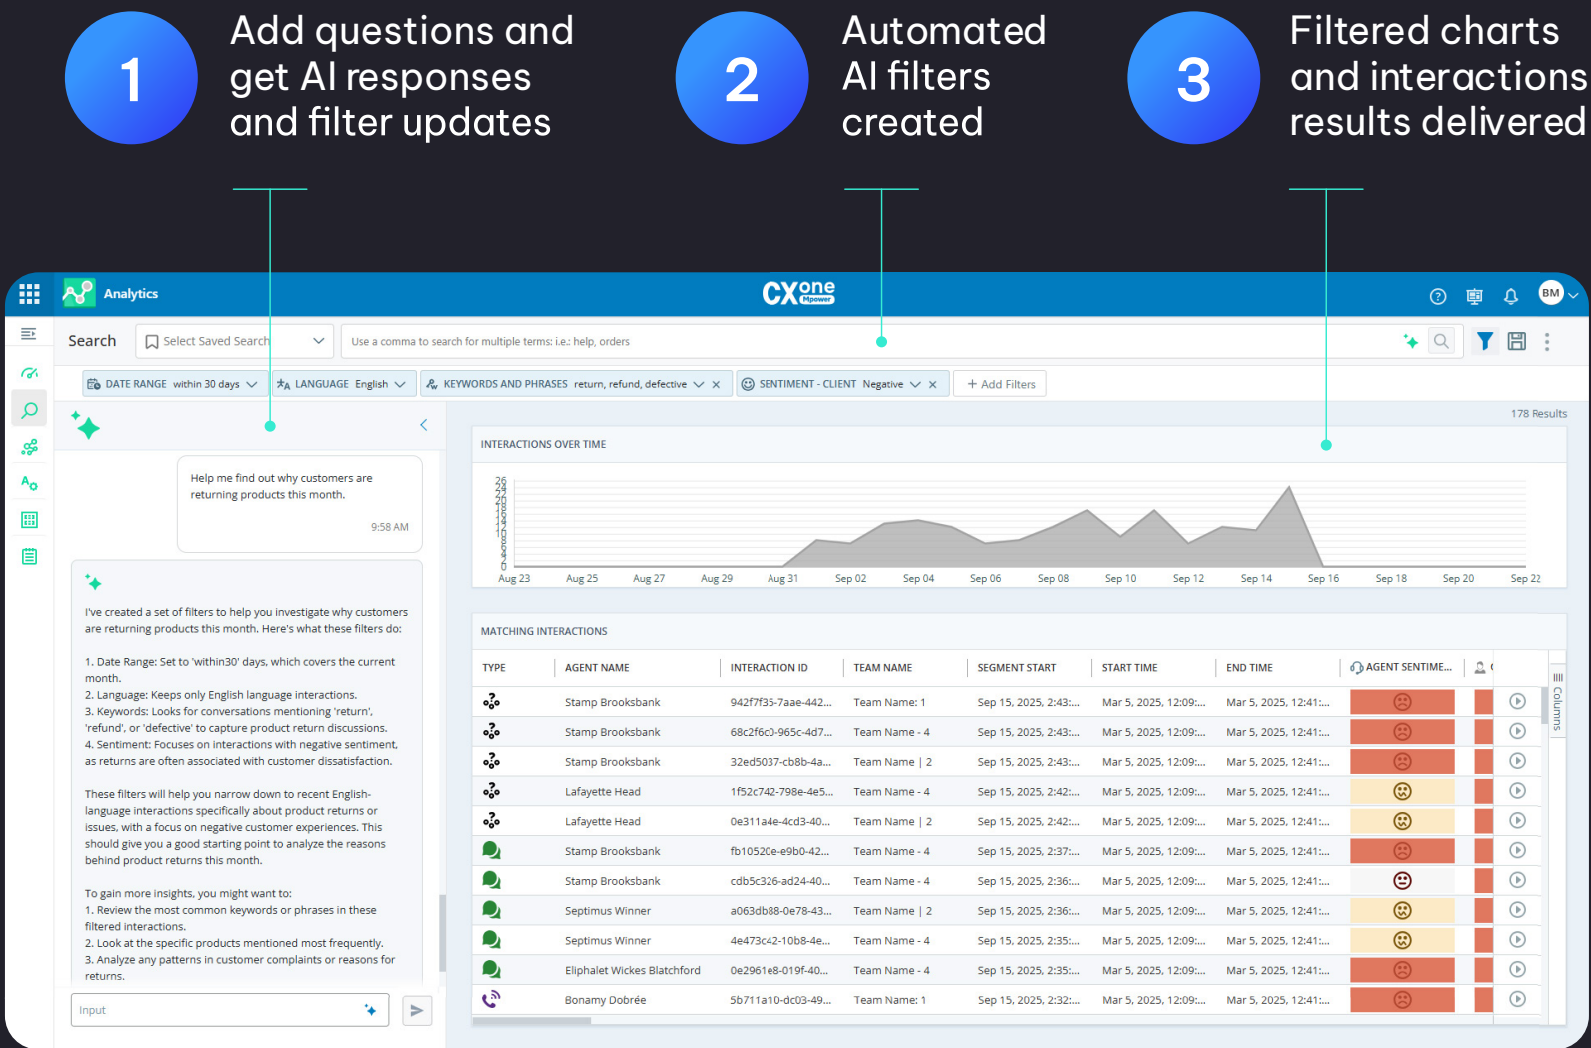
1 Add questions and get AI responses and filter updates

2 Automated AI filters created

3 Filtered charts and interactions results delivered

Analytics

CXone Mpower

BM

Search

Select Saved Search

Use a comma to search for multiple terms: i.e.: help, orders

DATE RANGE within 30 days

LANGUAGE English

KEYWORDS AND PHRASES return, refund, defective

SENTIMENT - CLIENT Negative

+ Add Filters

178 Results

Help me find out why customers are returning products this month.

9:58 AM

I've created a set of filters to help you investigate why customers are returning products this month. Here's what these filters do:

1. Date Range: Set to 'within30' days, which covers the current month.
2. Language: Keeps only English language interactions.
3. Keywords: Looks for conversations mentioning 'return', 'refund', or 'defective' to capture product return discussions.
4. Sentiment: Focuses on interactions with negative sentiment, as returns are often associated with customer dissatisfaction.

These filters will help you narrow down to recent English-language interactions specifically about product returns or issues, with a focus on negative customer experiences. This should give you a good starting point to analyze the reasons behind product returns this month.

To gain more insights, you might want to:
1. Review the most common keywords or phrases in these filtered interactions.
2. Look at the specific products mentioned most frequently.
3. Analyze any patterns in customer complaints or reasons for returns.

Input

INTERACTIONS OVER TIME

Aug 23 Aug 25 Aug 27 Aug 29 Aug 31 Sep 02 Sep 04 Sep 06 Sep 08 Sep 10 Sep 12 Sep 14 Sep 16 Sep 18 Sep 20 Sep 22

MATCHING INTERACTIONS

| TYPE | AGENT NAME | INTERACTION ID | TEAM NAME | SEGMENT START | START TIME | END TIME | AGENT SENTIME... |
|---|---|---|---|---|---|---|---|
| | Stamp Brooksbank | 942f7f35-7aae-442... | Team Name: 1 | Sep 15, 2025, 2:43:... | Mar 5, 2025, 12:09:... | Mar 5, 2025, 12:41:... | |
| | Stamp Brooksbank | 68c2f6c0-965c-4d7... | Team Name - 4 | Sep 15, 2025, 2:43:... | Mar 5, 2025, 12:09:... | Mar 5, 2025, 12:41:... | |
| | Stamp Brooksbank | 32ed5037-cb8b-4a... | Team Name \| 2 | Sep 15, 2025, 2:43:... | Mar 5, 2025, 12:09:... | Mar 5, 2025, 12:41:... | |
| | Lafayette Head | 1f52c742-798e-4e5... | Team Name - 4 | Sep 15, 2025, 2:42:... | Mar 5, 2025, 12:09:... | Mar 5, 2025, 12:41:... | |
| | Lafayette Head | 0e311a4e-4cd3-40... | Team Name \| 2 | Sep 15, 2025, 2:42:... | Mar 5, 2025, 12:09:... | Mar 5, 2025, 12:41:... | |
| | Stamp Brooksbank | fb1052ce-e9b0-42... | Team Name - 4 | Sep 15, 2025, 2:37:... | Mar 5, 2025, 12:09:... | Mar 5, 2025, 12:41:... | |
| | Stamp Brooksbank | cdb5c326-ad24-40... | Team Name - 4 | Sep 15, 2025, 2:36:... | Mar 5, 2025, 12:09:... | Mar 5, 2025, 12:41:... | |
| | Septimus Winner | a063db88-0e78-43... | Team Name \| 2 | Sep 15, 2025, 2:36:... | Mar 5, 2025, 12:09:... | Mar 5, 2025, 12:41:... | |
| | Septimus Winner | 4e473c42-10b8-4e... | Team Name - 4 | Sep 15, 2025, 2:35:... | Mar 5, 2025, 12:09:... | Mar 5, 2025, 12:41:... | |
| | Eliphalet Wickes Blatchford | 0e2961e8-019f-40... | Team Name - 4 | Sep 15, 2025, 2:35:... | Mar 5, 2025, 12:09:... | Mar 5, 2025, 12:41:... | |
| | Bonamy Dobrée | 5b711a10-dc03-49... | Team Name: 1 | Sep 15, 2025, 2:32:... | Mar 5, 2025, 12:09:... | Mar 5, 2025, 12:41:... | |

Columns